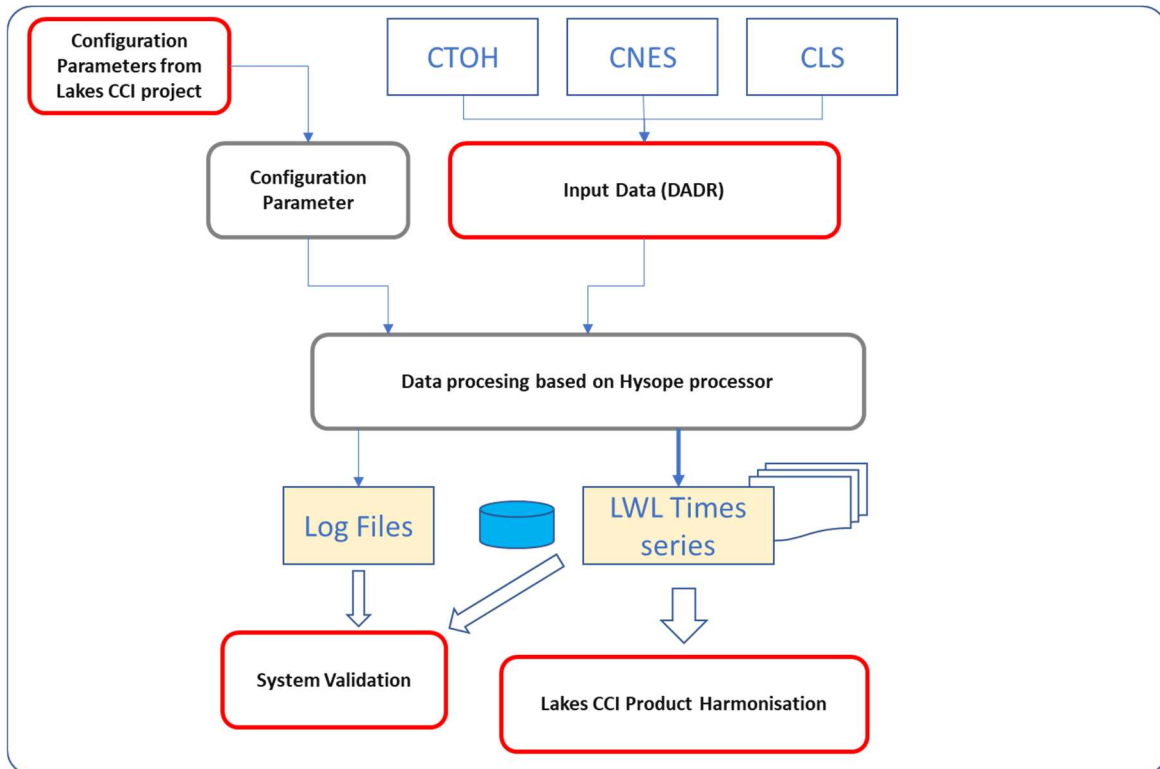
Configuration Parameters from Lakes CCI project

CTOH

CNES

CLS

Configuration Parameter

Input Data (DADR)

Data procesing based on Hysope processor

Log Files

LWL Times series

System Validation

Lakes CCI Product Harmonisation